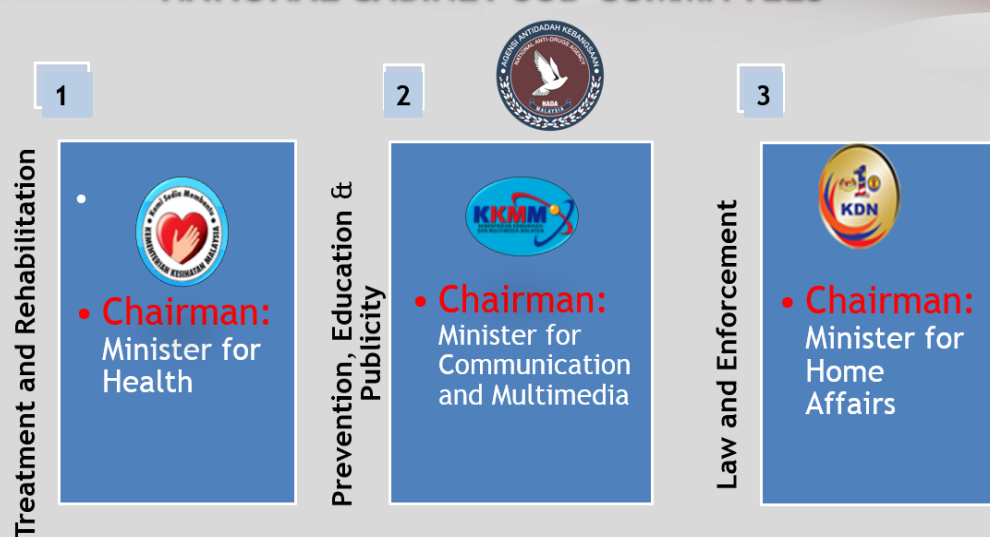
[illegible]

AGENSI ANTIDADAH KEBANGSAAN
NATIONAL ANTI-DRUGS AGENCY
NADA
MALAYSIA

1

Treatment and Rehabilitation

•

Kami Sedia Membantu
KEMENTERIAN KESIHATAN MALAYSIA

• Chairman: Minister for Health

2

Prevention, Education & Publicity

KKMM
KEMENTERIAN KOMUNIKASI DAN MULTIMEDIA MALAYSIA

• Chairman: Minister for Communication and Multimedia

3

Law and Enforcement

KDN

• Chairman: Minister for Home Affairs